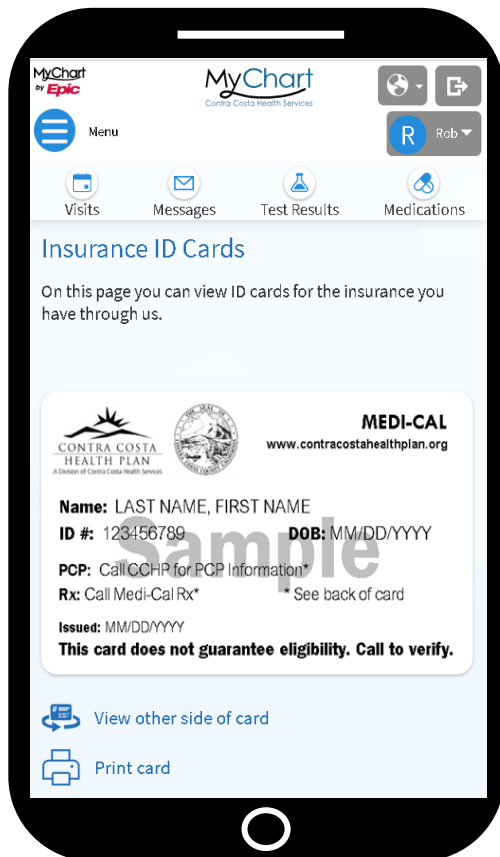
MyChart by Epic

MyChart
Contra Costa Health Services

Menu

R Rob

Visits
Messages
Test Results
Medications

Insurance ID Cards

On this page you can view ID cards for the insurance you have through us.

CONTRA COSTA HEALTH PLAN
A Division of Contra Costa Health Services

MEDI-CAL
www.contracostahealthplan.org

Name: LAST NAME, FIRST NAME
ID #: 123456789
DOB: MM/DD/YYYY

Sample

PCP: Call CCHP for PCP Information*
Rx: Call Medi-Cal Rx*
* See back of card

Issued: MM/DD/YYYY
This card does not guarantee eligibility. Call to verify.

View other side of card

Print card